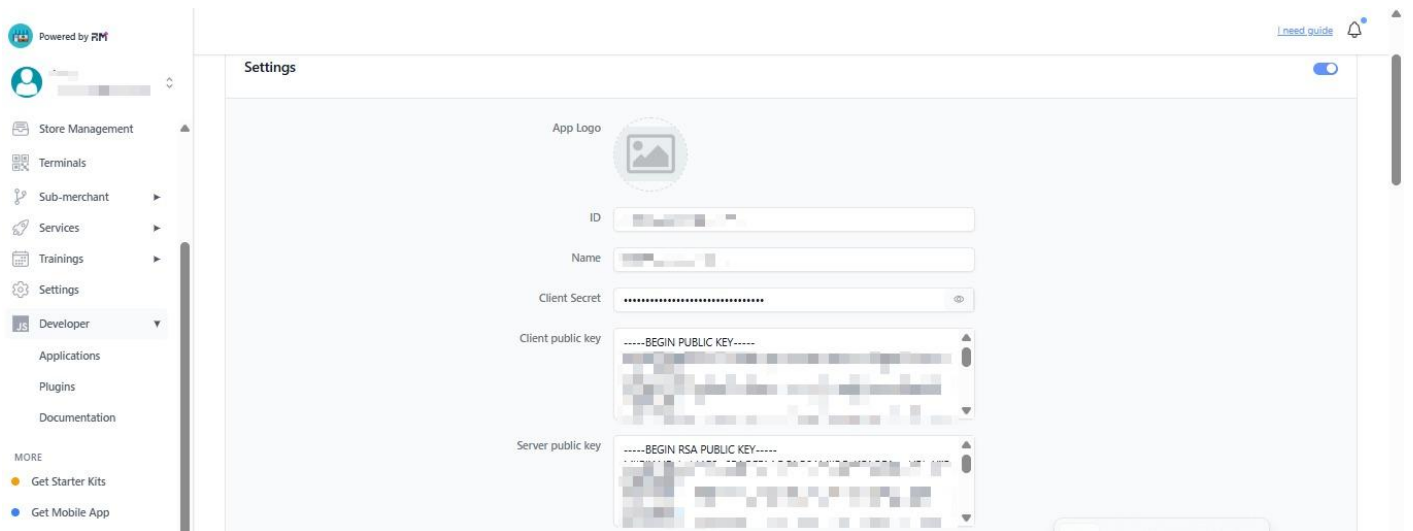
Powered by RM

Store Management
Terminals
Sub-merchant
Services
Trainings
Settings
Developer
Applications
Plugins
Documentation

MORE
Get Starter Kits
Get Mobile App

I need guide

Settings

App Logo

ID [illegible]

Name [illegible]

Client Secret ••••••••••••••••••••••••••••••••

Client public key
-----BEGIN PUBLIC KEY-----
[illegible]

Server public key
-----BEGIN RSA PUBLIC KEY-----
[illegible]